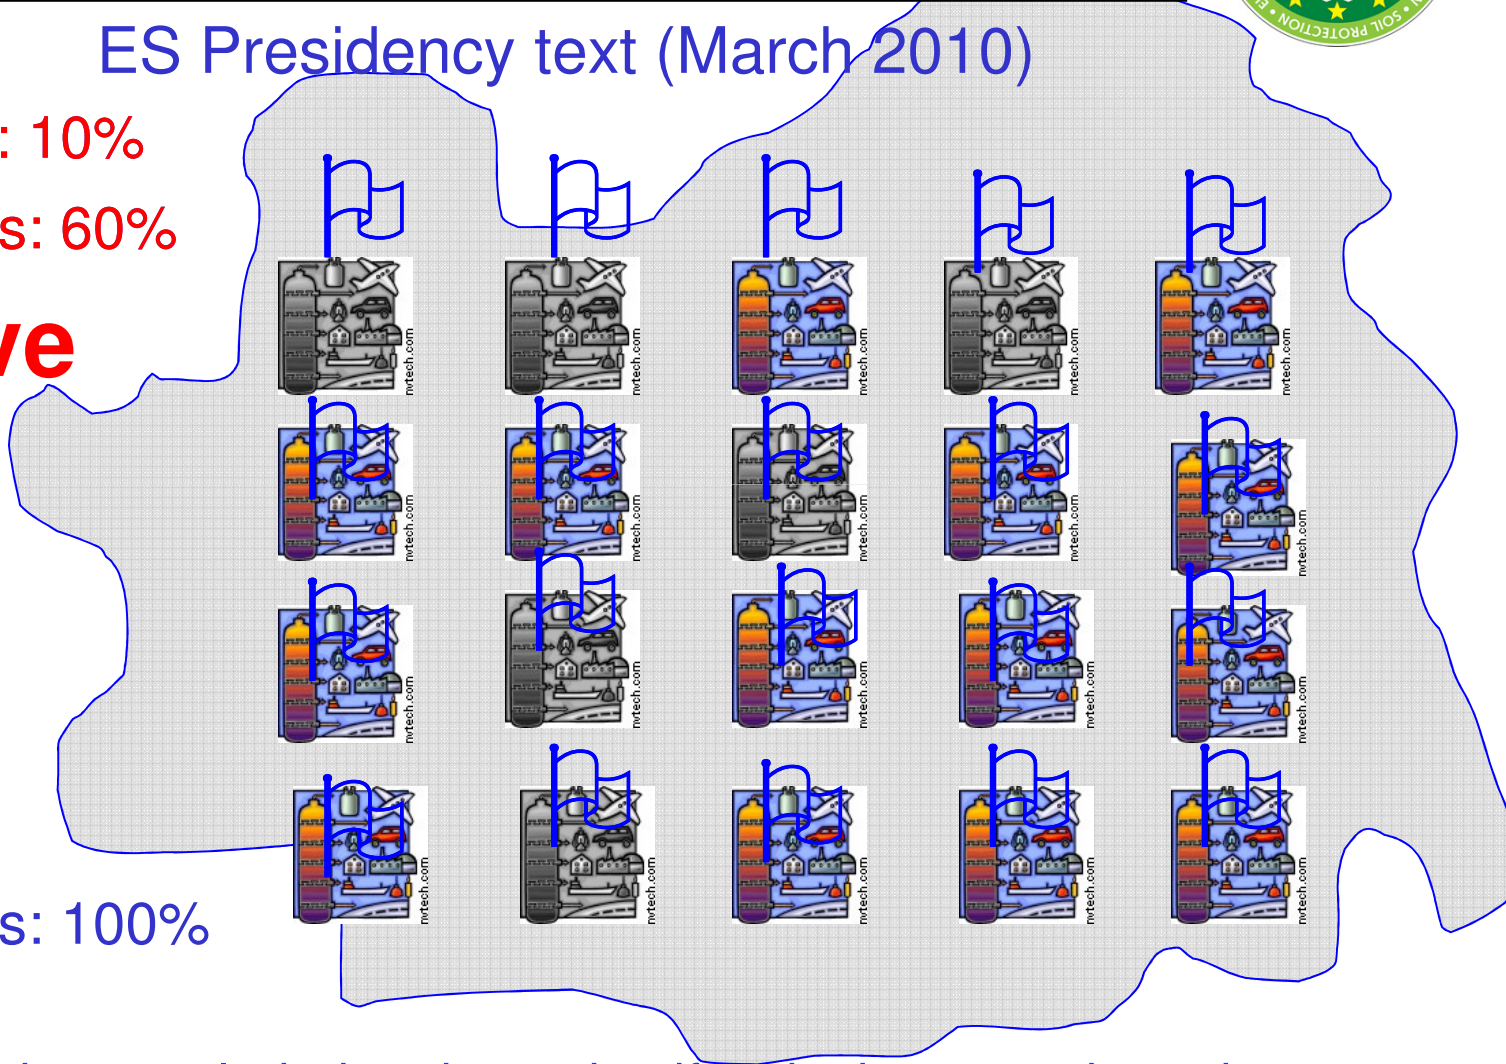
ES Presidency text (March 2010)

: 10%

s: 60%

ve

nvtech.com

nvtech.com

nvtech.com

nvtech.com

nvtech.com

nvtech.com

nvtech.com

nvtech.com

nvtech.com

nvtech.com

nvtech.com

nvtech.com

nvtech.com

nvtech.com

nvtech.com

nvtech.com

nvtech.com

nvtech.com

nvtech.com

nvtech.com

s: 100%

SOIL PROTECTION